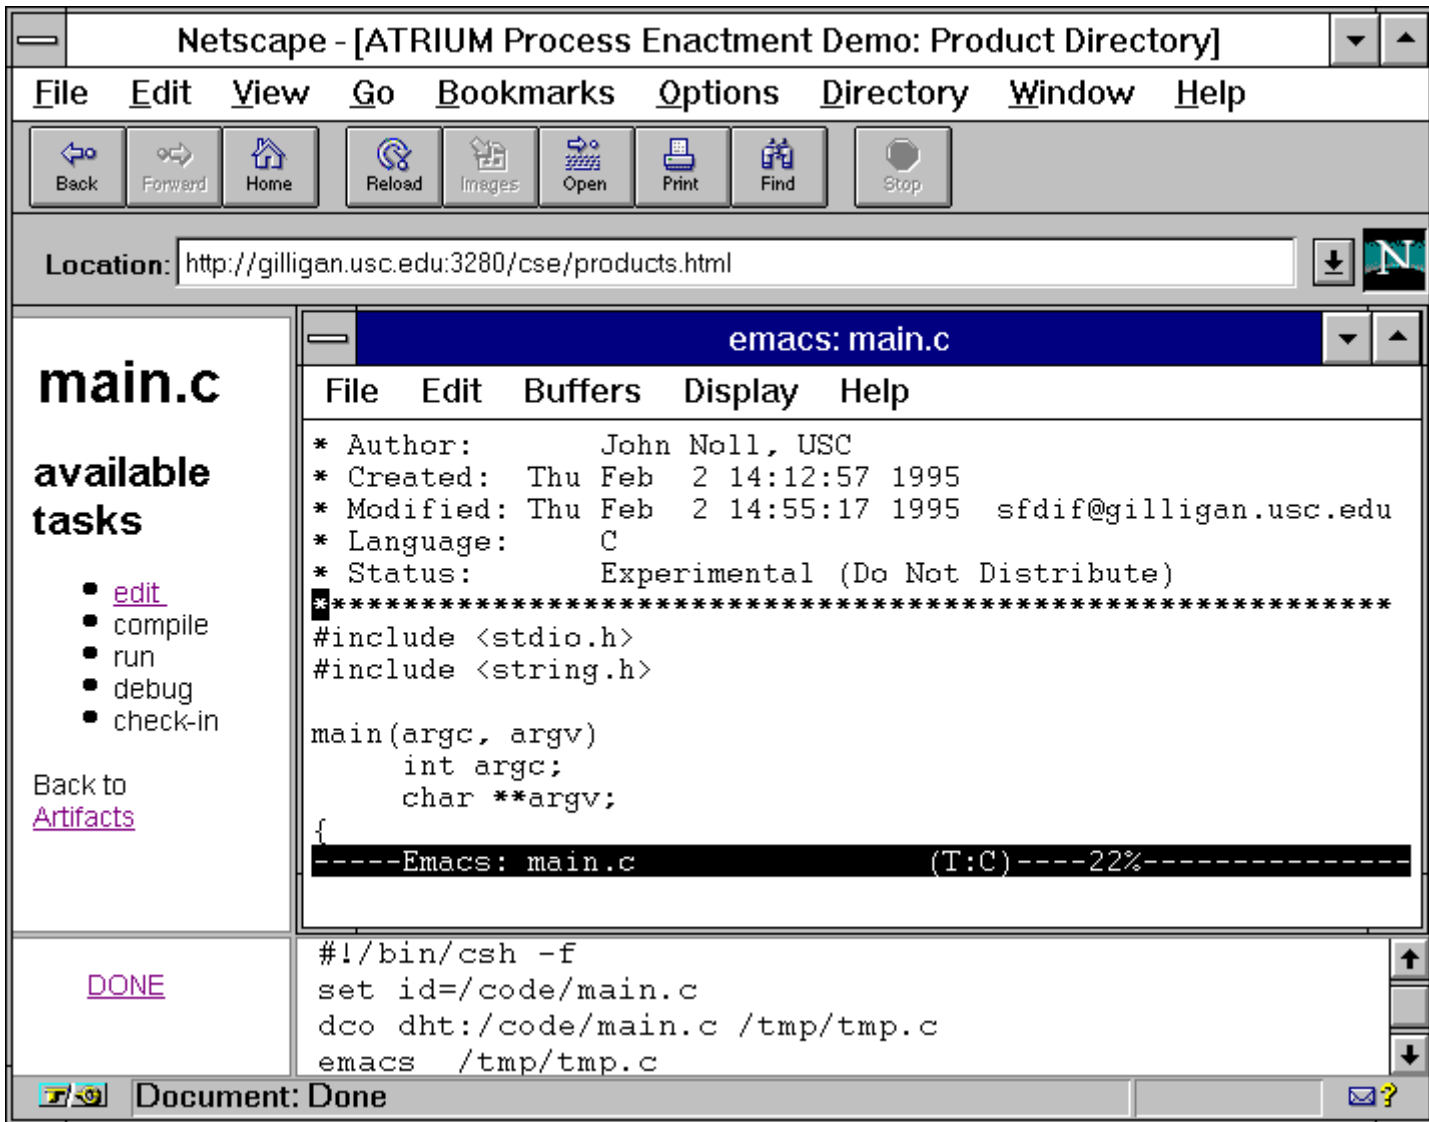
Netscape - [ATRIUM Process Enactment Demo: Product Directory]

File Edit View Go Bookmarks Options Directory Window Help

Back Forward Home Reload Images Open Print Find Stop

Location: http://gilligan.usc.edu:3280/cse/products.html

N

main.c

available tasks

- edit
- compile
- run
- debug
- check-in

Back to Artifacts

DONE

emacs: main.c

File Edit Buffers Display Help

* Author: John Noll, USC
* Created: Thu Feb 2 14:12:57 1995
* Modified: Thu Feb 2 14:55:17 1995 sfdif@gilligan.usc.edu
* Language: C
* Status: Experimental (Do Not Distribute)
***********************************************************
#include <stdio.h>
#include <string.h>

main(argc, argv)
int argc;
char **argv;
{
-----Emacs: main.c (T:C)----22%--------------

#!/bin/csh -f
set id=/code/main.c
dco dht:/code/main.c /tmp/tmp.c
emacs /tmp/tmp.c

Document: Done